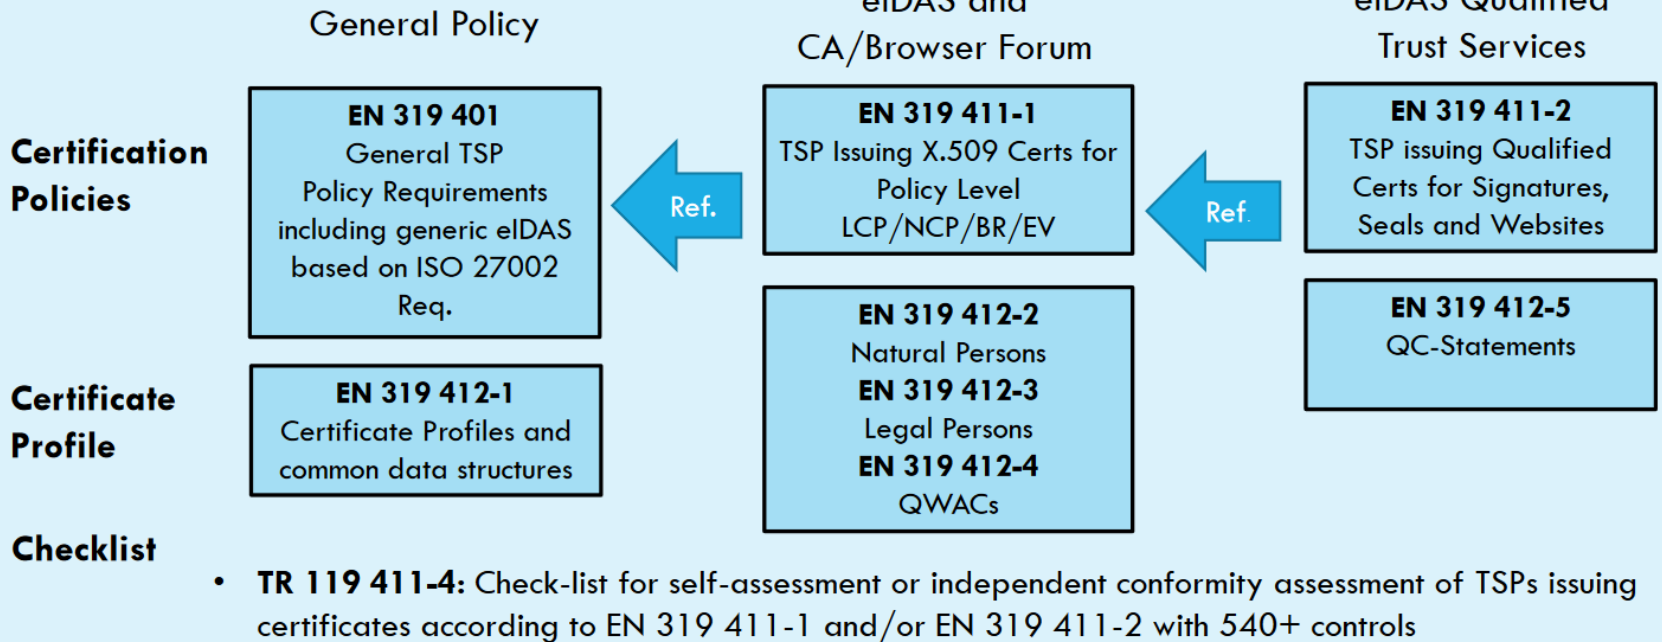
General Policy

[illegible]
CA/Browser Forum

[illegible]
Trust Services

Certification Policies

EN 319 401
General TSP Policy Requirements including generic eIDAS based on ISO 27002 Req.

Ref.

EN 319 411-1
TSP Issuing X.509 Certs for Policy Level LCP/NCP/BR/EV

Ref.

EN 319 411-2
TSP issuing Qualified Certs for Signatures, Seals and Websites

EN 319 412-5
QC-Statements

Certificate Profile

EN 319 412-1
Certificate Profiles and common data structures

EN 319 412-2
Natural Persons
EN 319 412-3
Legal Persons
EN 319 412-4
QWACs

Checklist

• TR 119 411-4: Check-list for self-assessment or independent conformity assessment of TSPs issuing certificates according to EN 319 411-1 and/or EN 319 411-2 with 540+ controls